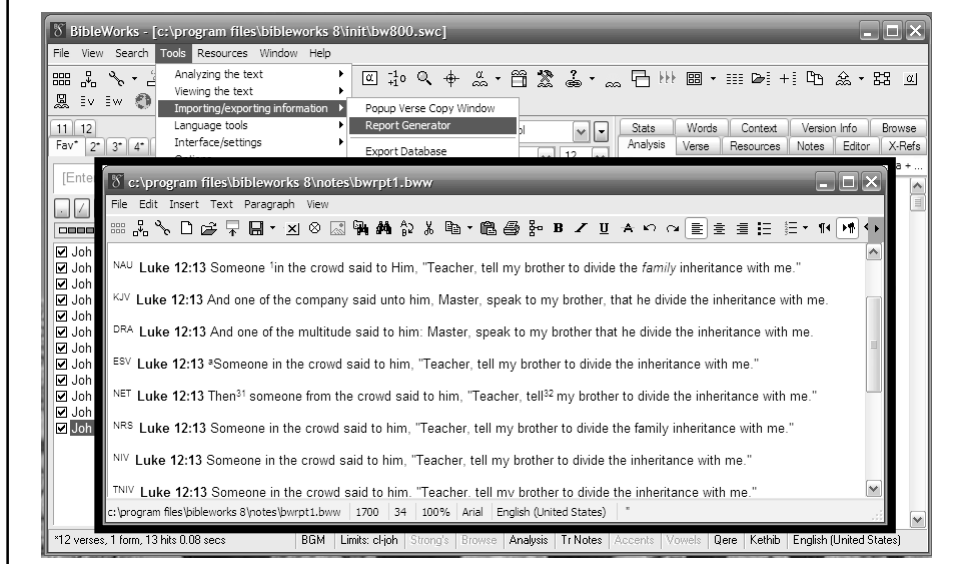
BibleWorks - [c:\program files\bibleworks 8\init\bw800.swc]

File View Search Tools Resources Window Help

Analyzing the text
Viewing the text
Importing/exporting information
Language tools
Interface/settings

Popup Verse Copy Window
Report Generator
Export Database

11 12
Fav* 2* 3* 4*

Stats Words Context Version Info Browse
Analysis Verse Resources Notes Editor X-Refs

[Ente

Joh
Joh
Joh
Joh
Joh
Joh
Joh
Joh
Joh
Joh
Joh
Joh

c:\program files\bibleworks 8\notes\bwrpt1.bww

File Edit Insert Text Paragraph View

NAU **Luke 12:13** Someone ¹in the crowd said to Him, "Teacher, tell my brother to divide the *family* inheritance with me."

KJV **Luke 12:13** And one of the company said unto him, Master, speak to my brother, that he divide the inheritance with me.

DRA **Luke 12:13** And one of the multitude said to him: Master, speak to my brother that he divide the inheritance with me.

ESV **Luke 12:13** ªSomeone in the crowd said to him, "Teacher, tell my brother to divide the inheritance with me."

NET **Luke 12:13** Then$^{31}$ someone from the crowd said to him, "Teacher, tell$^{32}$ my brother to divide the inheritance with me."

NRS **Luke 12:13** Someone in the crowd said to him, "Teacher, tell my brother to divide the family inheritance with me."

NIV **Luke 12:13** Someone in the crowd said to him, "Teacher, tell my brother to divide the inheritance with me."

TNIV **Luke 12:13** Someone in the crowd said to him, "Teacher, tell my brother to divide the inheritance with me."

c:\program files\bibleworks 8\notes\bwrpt1.bww | 1700 | 34 | 100% | Arial | English (United States)

*12 verses, 1 form, 13 hits 0.08 secs | BGM | Limits: cl-joh | Strong's | Browse | Analysis | Tr Notes | Accents | Vowels | Qere | Kethib | English (United States)